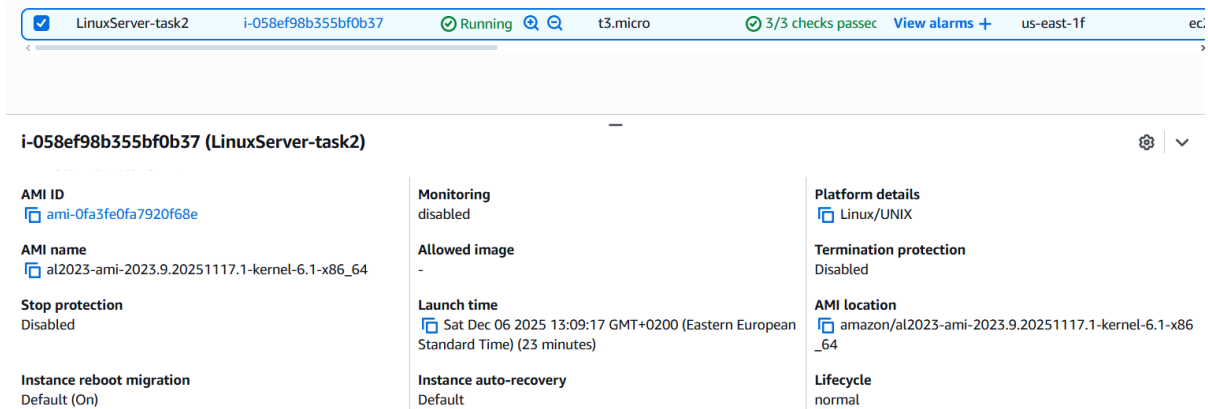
| LinuxServer-task2 | i-058ef98b355bf0b37 | Running | t3.micro | 3/3 checks passec | View alarms + | us-east-1f | ec |
|---|---|---|---|---|---|---|---|

i-058ef98b355bf0b37 (LinuxServer-task2)

AMI ID
ami-0fa3fe0fa7920f68e

AMI name
al2023-ami-2023.9.20251117.1-kernel-6.1-x86_64

Stop protection
Disabled

Instance reboot migration
Default (On)

Monitoring
disabled

Allowed image
-

Launch time
Sat Dec 06 2025 13:09:17 GMT+0200 (Eastern European Standard Time) (23 minutes)

Instance auto-recovery
Default

Platform details
Linux/UNIX

Termination protection
Disabled

AMI location
amazon/al2023-ami-2023.9.20251117.1-kernel-6.1-x86_64

Lifecycle
normal